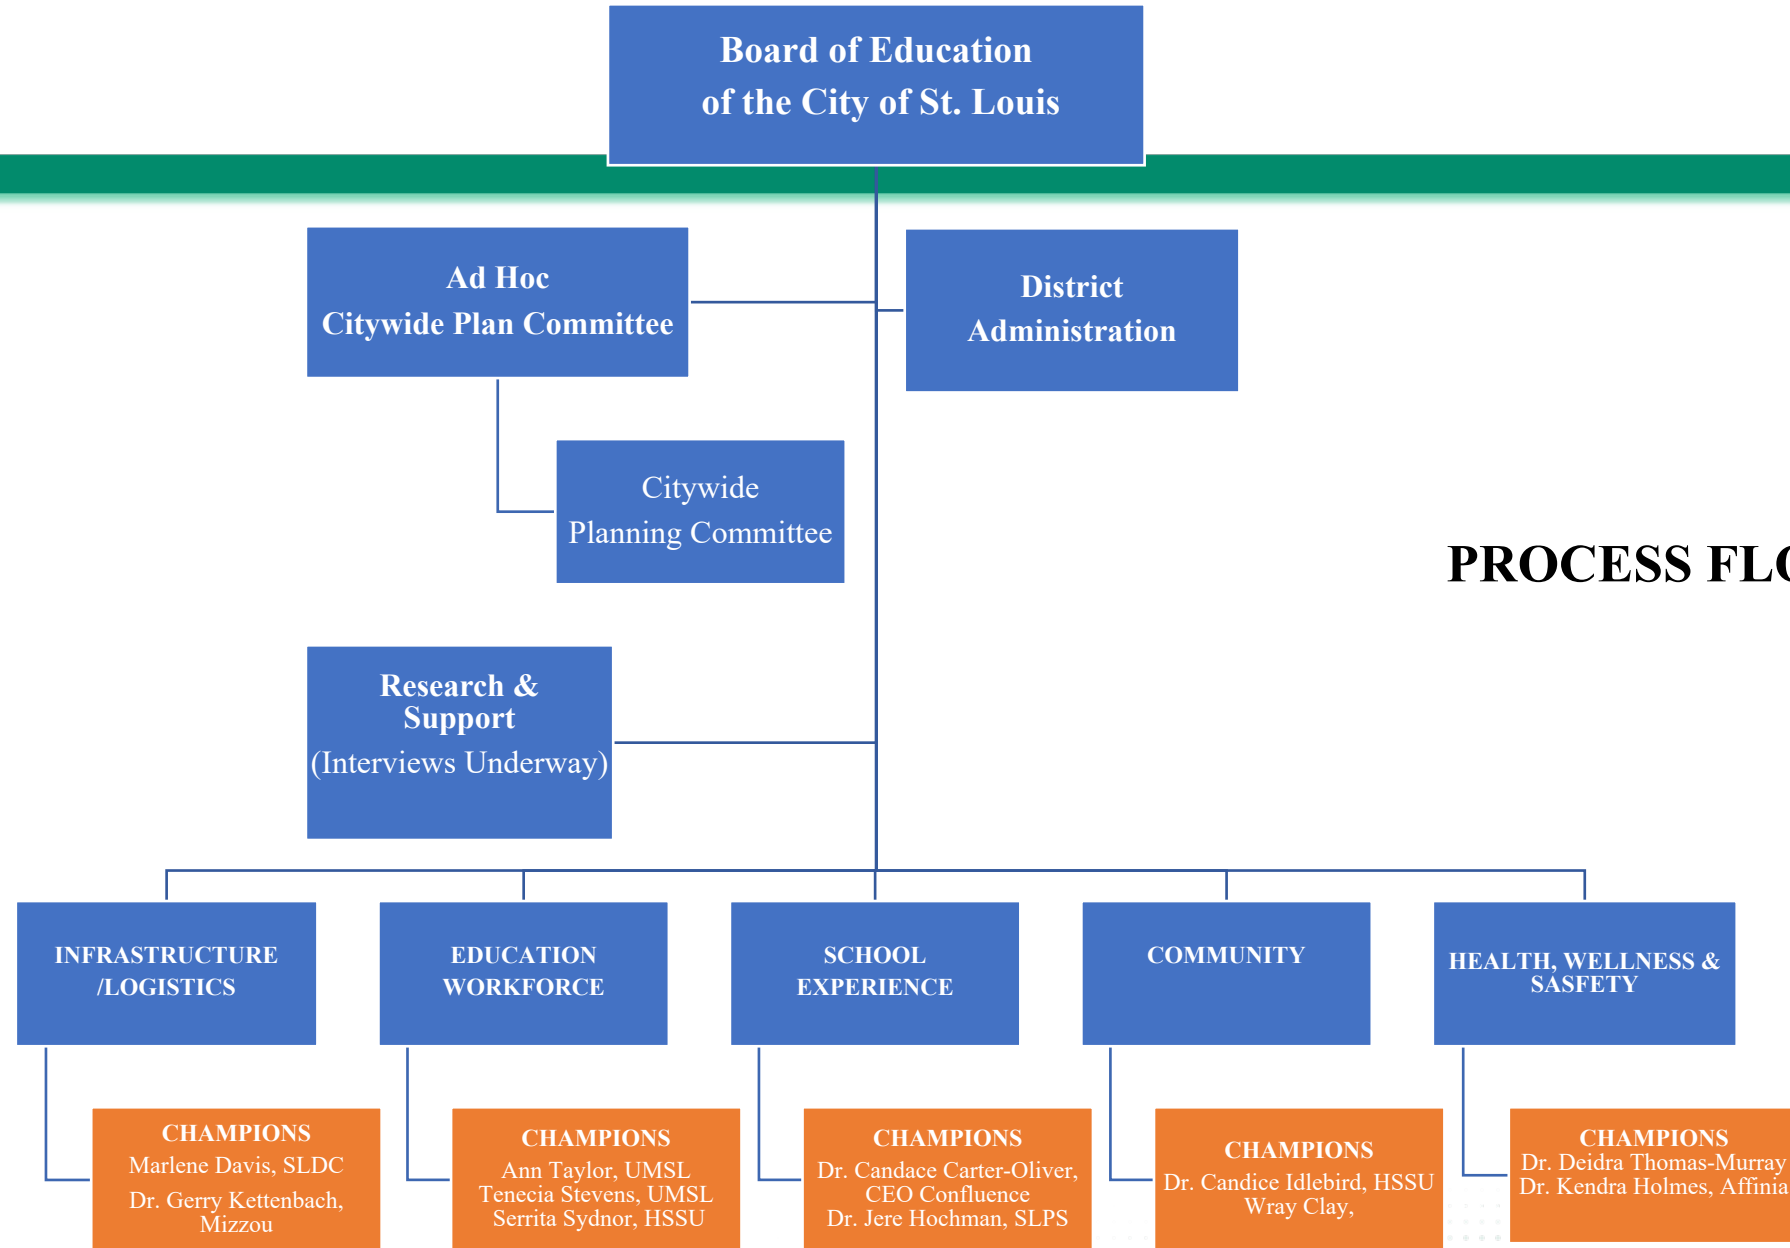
Board of Education of the City of St. Louis

Ad Hoc Citywide Plan Committee

District Administration

Citywide Planning Committee

PROCESS FL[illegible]

Research & Support (Interviews Underway)

INFRASTRUCTURE /LOGISTICS

EDUCATION WORKFORCE

SCHOOL EXPERIENCE

COMMUNITY

HEALTH, WELLNESS & SASFETY

CHAMPIONS
Marlene Davis, SLDC
Dr. Gerry Kettenbach, Mizzou

CHAMPIONS
Ann Taylor, UMSL
Tenecia Stevens, UMSL
Serrita Sydnor, HSSU

CHAMPIONS
Dr. Candace Carter-Oliver, CEO Confluence
Dr. Jere Hochman, SLPS

CHAMPIONS
Dr. Candice Idlebird, HSSU
Wray Clay,

CHAMPIONS
Dr. Deidra Thomas-Murray
Dr. Kendra Holmes, Affinia